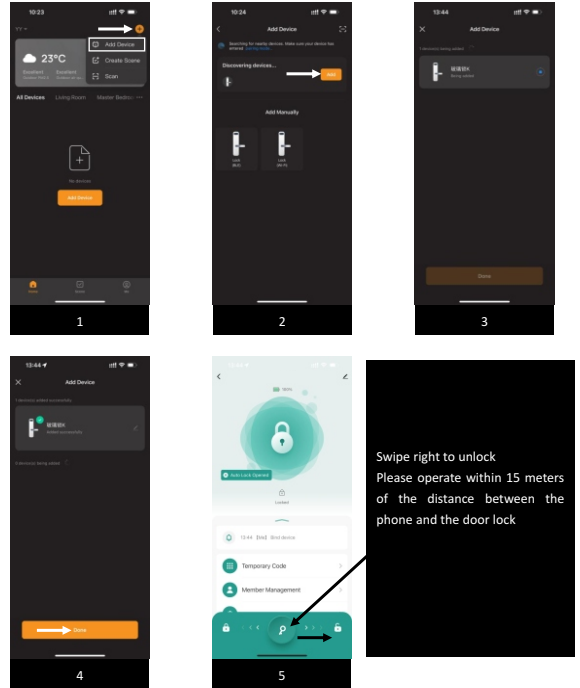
10:23

Add Device

Create Scene

Scan

23°C

All Devices Living Room Master Bedroo ···

No devices

Add Device

1

10:24

Add Device

Discovering devices...

Add

Add Manually

Lock

Lock

2

13:44

Add Device

Done

3

13:44

Add Device

Done

4

Auto Lock Opened

Locked

Temporary Code

Member Management

5

Swipe right to unlock
Please operate within 15 meters of the distance between the phone and the door lock